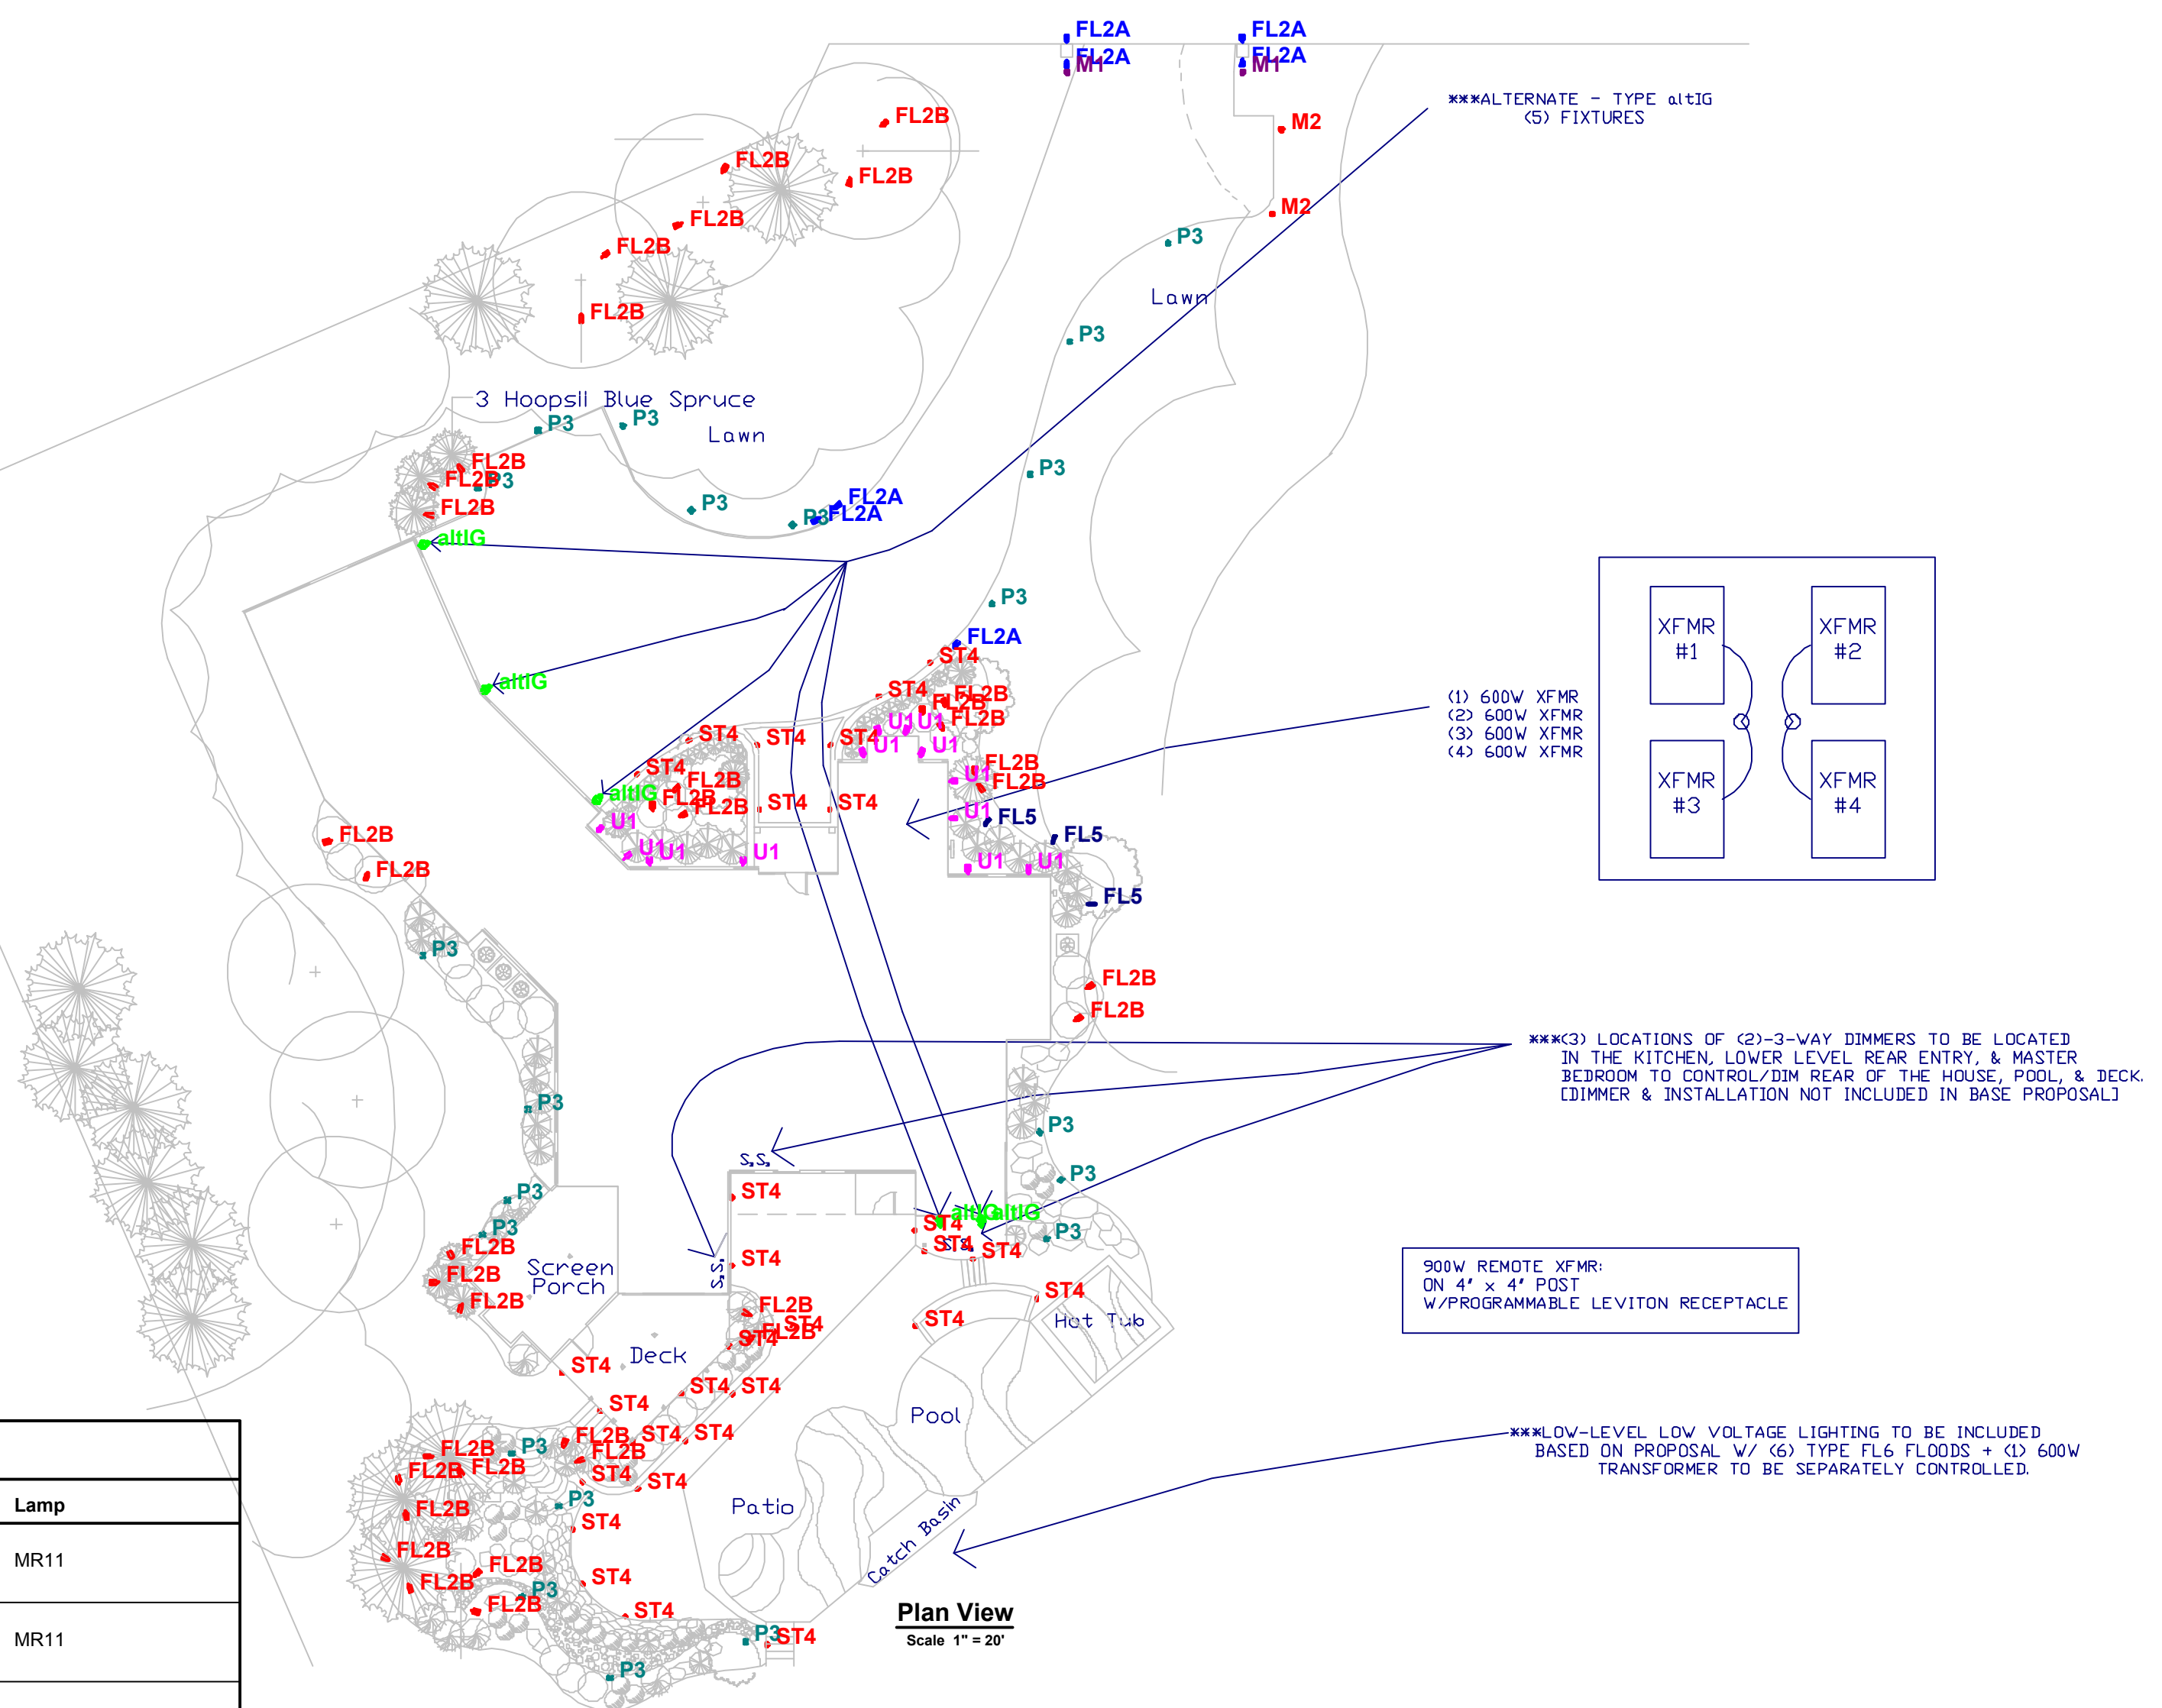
FL2A
FL2A
M1
FL2A
FL2A
M1
***ALTERNATE - TYPE altIG
(5) FIXTURES
FL2B
M2
FL2B
FL2B
M2
FL2B
P3
FL2B
Lawn
FL2B
P3
3 Hoopsll Blue Spruce
P3
P3
Lawn
FL2B
FL2B P3
P3
FL2A
FL2B
P3 FL2A
altIG
P3
FL2A
ST4
altIG
ST4 FL2B
FL2B
U1 U1 FL2B
ST4
ST4
ST4 U1
U1
FL2B
ST4
FL2B
U1 FL2B
altIG FL2B
FL2B
ST4
ST4
U1 FL5
U1
FL5
U1 U1
U1
U1
U1
FL2B
FL5
FL2B
P3
FL2B
FL2B
P3
P3
P3
ST4
altIG altIG
P3
FL2B
ST4
ST4
ST4
P3
FL2B
Screen Porch
ST4
FL2B
FL2B
ST4
ST4 FL2B
ST4
Hot Tub
ST4
Deck
ST4
ST4 ST4
Pool
FL2B P3
FL2B ST4 ST4
FL2B FL2B
FL2B
ST4
ST4
P3
FL2B
Patio
ST4
FL2B
FL2B
ST4
FL2B P3
Catch Basin
FL2B
ST4
P3 ST4
P3
Plan View
Scale 1" = 20'

XFMR #1
XFMR #2
XFMR #3
XFMR #4

(1) 600W XFMR
(2) 600W XFMR
(3) 600W XFMR
(4) 600W XFMR

***(3) LOCATIONS OF (2)-3-WAY DIMMERS TO BE LOCATED IN THE KITCHEN, LOWER LEVEL REAR ENTRY, & MASTER BEDROOM TO CONTROL/DIM REAR OF THE HOUSE, POOL, & DECK. [DIMMER & INSTALLATION NOT INCLUDED IN BASE PROPOSAL]

S.S.
S.S.

900W REMOTE XFMR:
ON 4' x 4' POST
W/PROGRAMMABLE LEVITON RECEPTACLE

***LOW-LEVEL LOW VOLTAGE LIGHTING TO BE INCLUDED BASED ON PROPOSAL W/ (6) TYPE FL6 FLOODS + (1) 600W TRANSFORMER TO BE SEPARATELY CONTROLLED.

| Lamp |
|---|
| MR11 |
| MR11 |